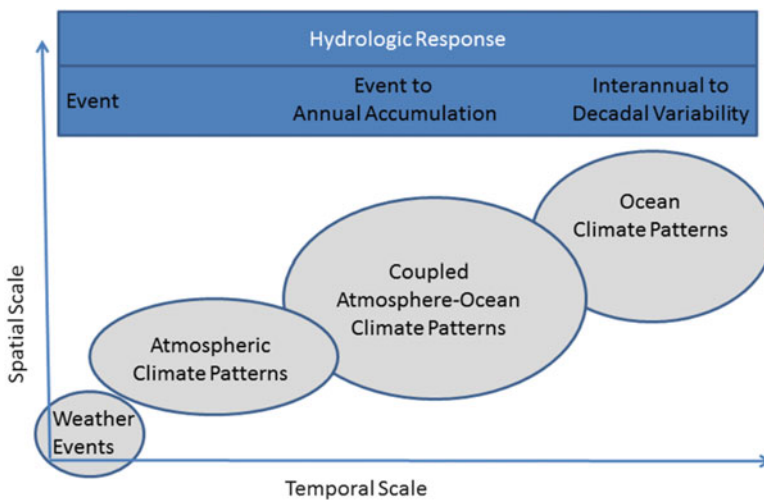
Hydrologic Response

Event

Event to Annual Accumulation

Interannual to Decadal Variability

Ocean Climate Patterns

Coupled Atmosphere-Ocean Climate Patterns

Atmospheric Climate Patterns

Weather Events

Spatial Scale

Temporal Scale